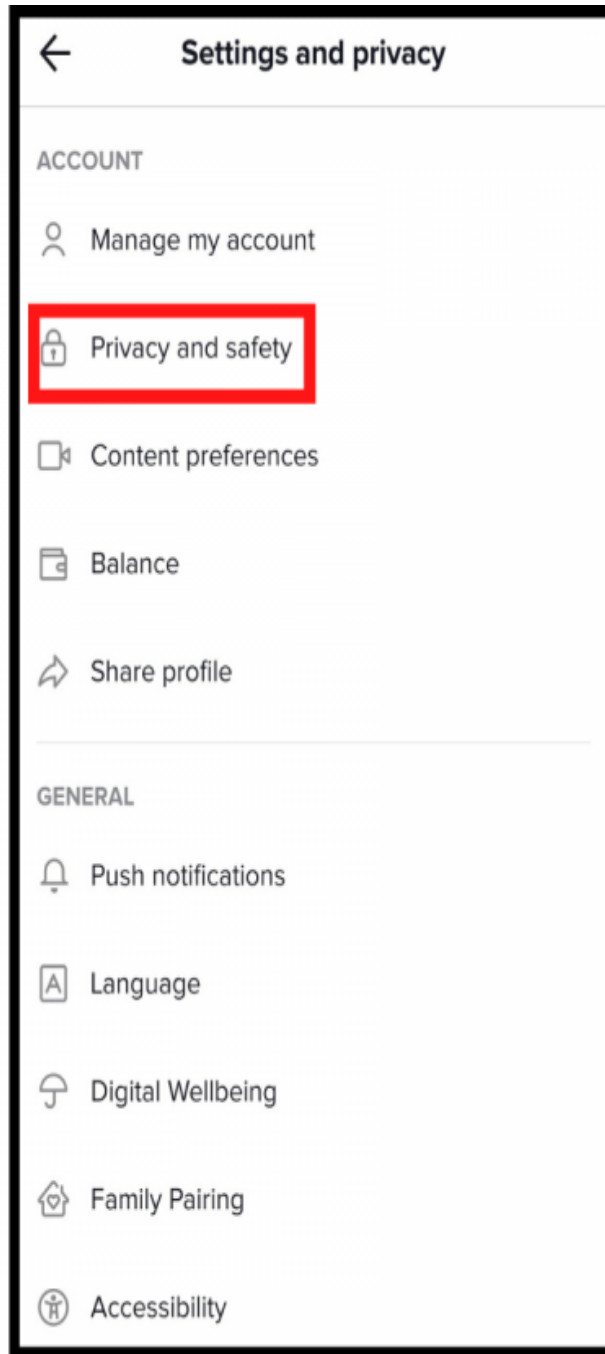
Settings and privacy

ACCOUNT

Manage my account

Privacy and safety

Content preferences

Balance

Share profile

GENERAL

Push notifications

A Language

Digital Wellbeing

Family Pairing

Accessibility